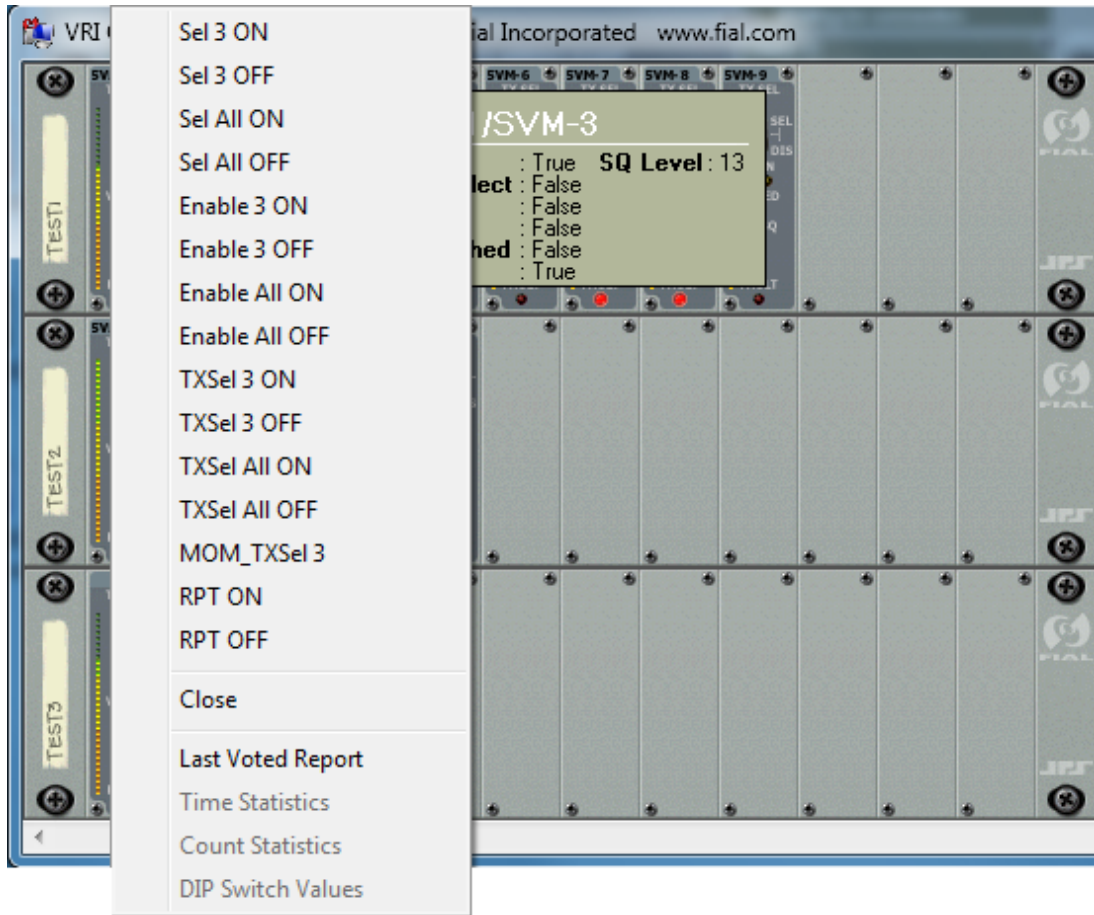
VRI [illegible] ial Incorporated www.fial.com

Sel 3 ON
Sel 3 OFF
Sel All ON
Sel All OFF
Enable 3 ON
Enable 3 OFF
Enable All ON
Enable All OFF
TXSel 3 ON
TXSel 3 OFF
TXSel All ON
TXSel All OFF
MOM_TXSel 3
RPT ON
RPT OFF

Close

Last Voted Report
Time Statistics
Count Statistics
DIP Switch Values

SVM-6 SVM-7 SVM-8 SVM-9

/SVM-3
: True SQ Level : 13
lect : False
: False
: False
hed : False
: True

TEST1
TEST2
TEST3
FIAL
FIAL
FIAL
JPS
JPS
JPS